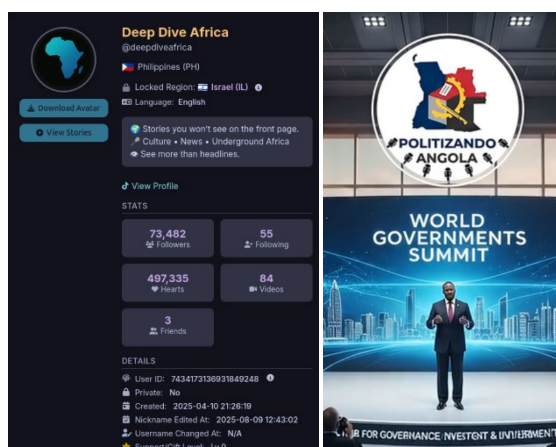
Deep Dive Africa
@deepdiveafrica

Philippines (PH)

Locked Region: Israel (IL)

Language: English

Download Avatar

View Stories

Stories you won't see on the front page.
Culture • News • Underground Africa
See more than headlines.

View Profile

STATS

| 73,482 Followers | 55 Following |
|---|---|
| 497,335 Hearts | 84 Videos |
| 3 Friends | |

DETAILS

User ID: 7434173136931849248
Private: No
Created: 2025-04-10 21:26:19
Nickname Edited At: 2025-08-09 12:43:02
Username Changed At: N/A
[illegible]

POLITIZANDO ANGOLA

WORLD GOVERNMENTS SUMMIT

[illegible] FOR GOVERNANCE INVESTOT & UNIVERMENT